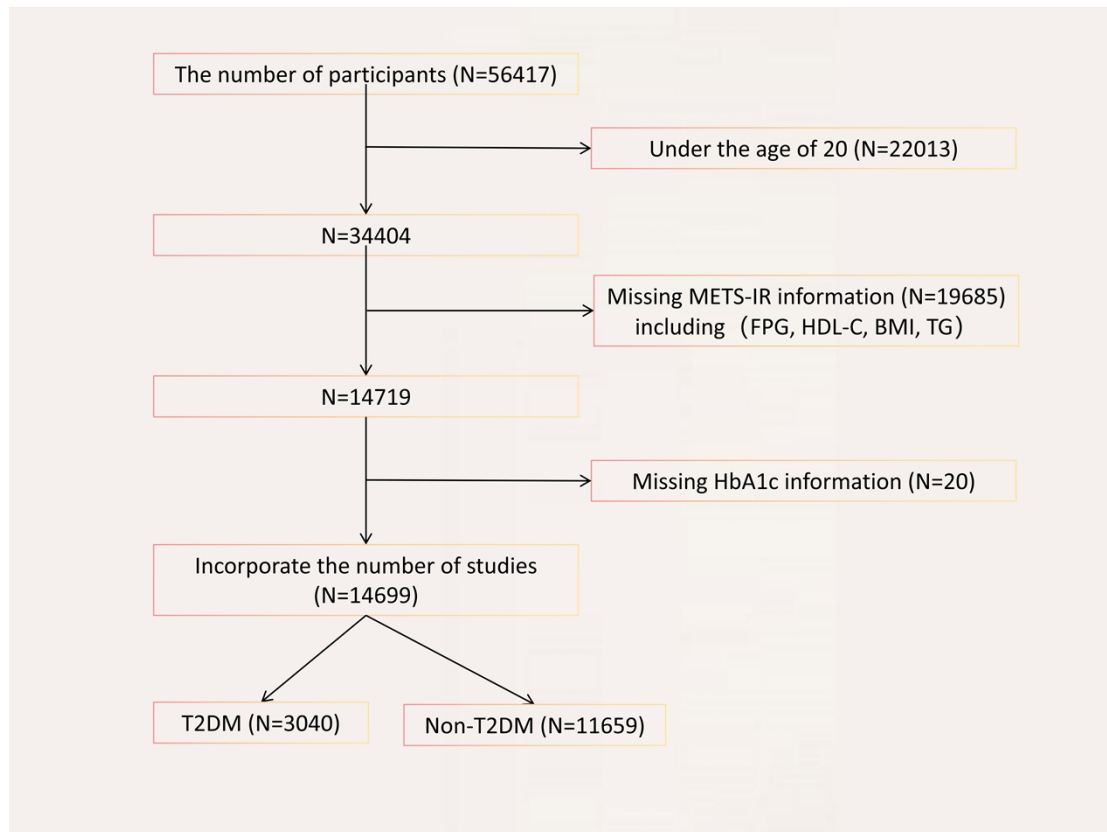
The number of participants (N=56417)

Under the age of 20 (N=22013)

N=34404

Missing METS-IR information (N=19685) including（FPG, HDL-C, BMI, TG）

N=14719

Missing HbA1c information (N=20)

Incorporate the number of studies (N=14699)

T2DM (N=3040)

Non-T2DM (N=11659)